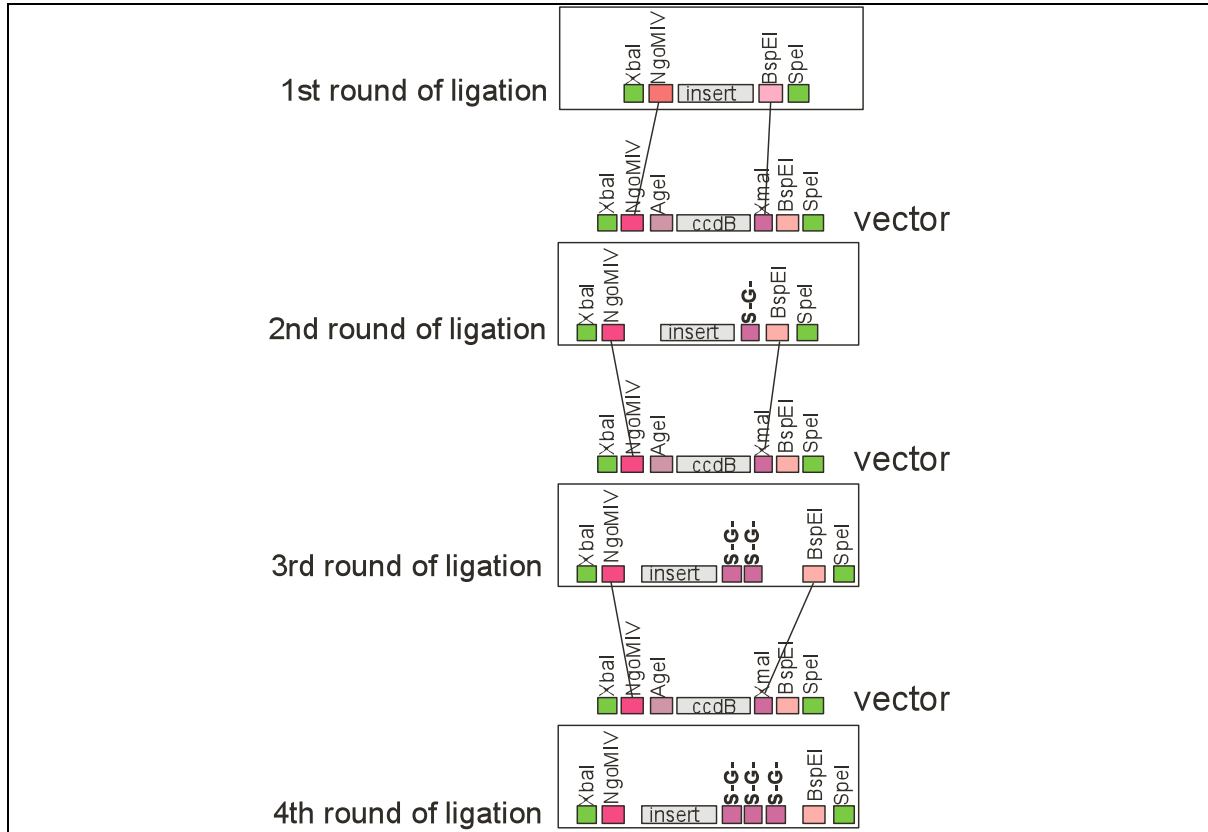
1st round of ligation

XbaI NgoMIV insert BspEI SpeI

XbaI NgoMIV AgeI ccdB XmaI BspEI SpeI

vector

2nd round of ligation

XbaI NgoMIV insert S-G- BspEI SpeI

XbaI NgoMIV AgeI ccdB XmaI BspEI SpeI

vector

3rd round of ligation

XbaI NgoMIV insert S-G- S-G- BspEI SpeI

XbaI NgoMIV AgeI ccdB XmaI BspEI SpeI

vector

4th round of ligation

XbaI NgoMIV insert S-G- S-G- S-G- BspEI SpeI